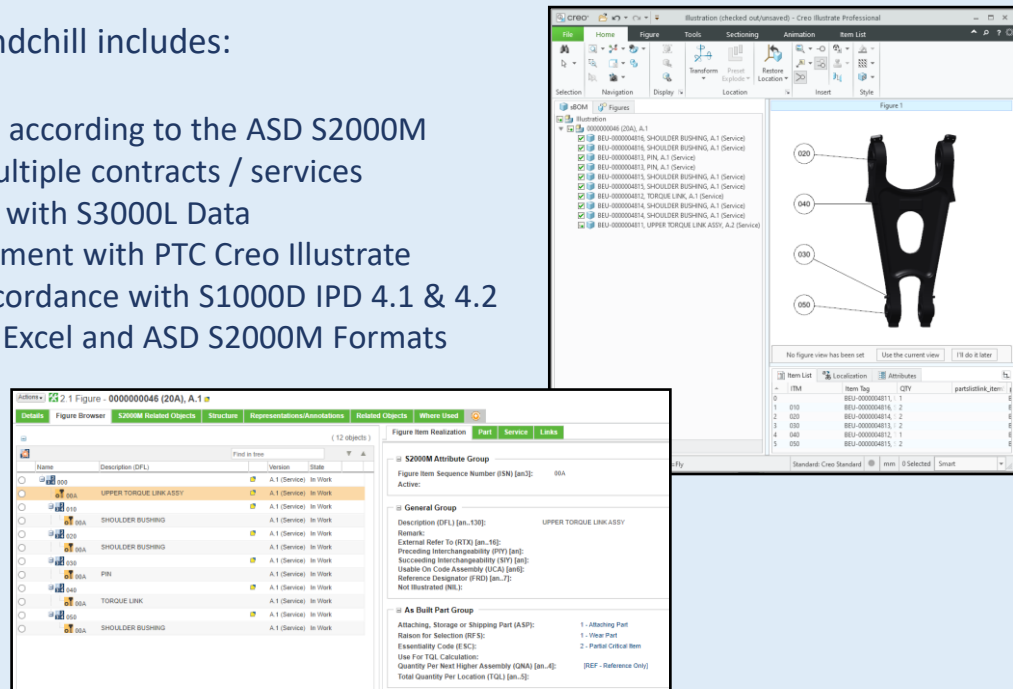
ndchill includes:

according to the ASD S2000M
ultiple contracts / services
with S3000L Data
ment with PTC Creo Illustrate
cordance with S1000D IPD 4.1 & 4.2
Excel and ASD S2000M Formats

creo Illustration (checked out/unsaved) - Creo Illustrate Professional

File Home Figure Tools Sectioning Animation Item List

Selection Navigation Display Transform Preset Explode Restore Location Location Insert Style

sBOM Figures

Illustration
0000000046 (20A), A.1
BEU-0000004816, SHOULDER BUSHING, A.1 (Service)
BEU-0000004816, SHOULDER BUSHING, A.1 (Service)
BEU-0000004813, PIN, A.1 (Service)
BEU-0000004813, PIN, A.1 (Service)
BEU-0000004815, SHOULDER BUSHING, A.1 (Service)
BEU-0000004815, SHOULDER BUSHING, A.1 (Service)
BEU-0000004812, TORQUE LINK, A.1 (Service)
BEU-0000004814, SHOULDER BUSHING, A.1 (Service)
BEU-0000004814, SHOULDER BUSHING, A.1 (Service)
BEU-0000004811, UPPER TORQUE LINK ASSY, A.2 (Service)

Figure 1

020
040
030
050

No figure view has been set Use the current view I'll do it later

Item List Localization Attributes

| | ITM | Item Tag | QTY | partslistlink_item |
|---|---|---|---|---|
| 0 | | BEU-0000004811, | 1 | |
| 1 | 010 | BEU-0000004816, | 2 | |
| 2 | 020 | BEU-0000004814, | 2 | |
| 3 | 030 | BEU-0000004813, | 2 | |
| 4 | 040 | BEU-0000004812, | 1 | |
| 5 | 050 | BEU-0000004815, | 2 | |

s.Fly Standard: Creo Standard mm 0 Selected Smart

Actions 2.1 Figure - 0000000046 (20A), A.1

Details Figure Browser S2000M Related Objects Structure Representations/Annotations Related Objects Where Used

(12 objects)

Find in tree

| Name | Description (DFL) | Version | State |
|---|---|---|---|
| 000 | | A.1 (Service) | In Work |
| 00A | UPPER TORQUE LINK ASSY | A.1 (Service) | In Work |
| 010 | | A.1 (Service) | In Work |
| 00A | SHOULDER BUSHING | A.1 (Service) | In Work |
| 020 | | A.1 (Service) | In Work |
| 00A | SHOULDER BUSHING | A.1 (Service) | In Work |
| 030 | | A.1 (Service) | In Work |
| 00A | PIN | A.1 (Service) | In Work |
| 040 | | A.1 (Service) | In Work |
| 00A | TORQUE LINK | A.1 (Service) | In Work |
| 050 | | A.1 (Service) | In Work |
| 00A | SHOULDER BUSHING | A.1 (Service) | In Work |

Figure Item Realization Part Service Links

S2000M Attribute Group
Figure Item Sequence Number (ISN) [an3]: 00A
Active:

General Group
Description (DFL) [an..130]: UPPER TORQUE LINK ASSY
Remark:
External Refer To (RTX) [an..16]:
Preceding Interchangeability (PIY) [an]:
Succeeding Interchangeability (SIY) [an]:
Usable On Code Assembly (UCA) [an6]:
Reference Designator (FRD) [an..7]:
Not Illustrated (NIL):

As Built Part Group
Attaching, Storage or Shipping Part (ASP): 1 - Attaching Part
Raison for Selection (RFS): 1 - Wear Part
Essentiality Code (ESC): 2 - Partial Critical Item
Use For TQL Calculation:
Quantity Per Next Higher Assembly (QNA) [an..4]: [REF - Reference Only]
Total Quantity Per Location (TQL) [an..5]: